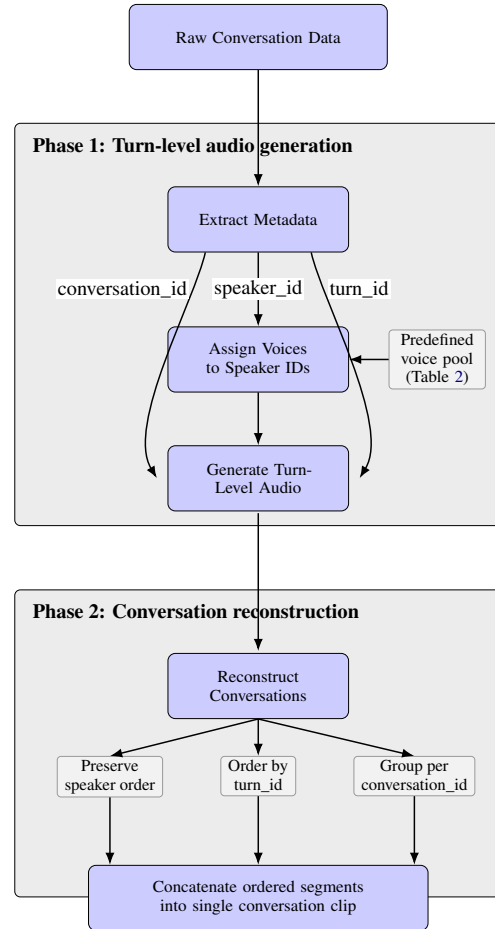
Raw Conversation Data

Phase 1: Turn-level audio generation

Extract Metadata

conversation_id

speaker_id

turn_id

Assign Voices to Speaker IDs

Predefined voice pool (Table 2)

Generate Turn-Level Audio

Phase 2: Conversation reconstruction

Reconstruct Conversations

Preserve speaker order

Order by turn_id

Group per conversation_id

Concatenate ordered segments into single conversation clip